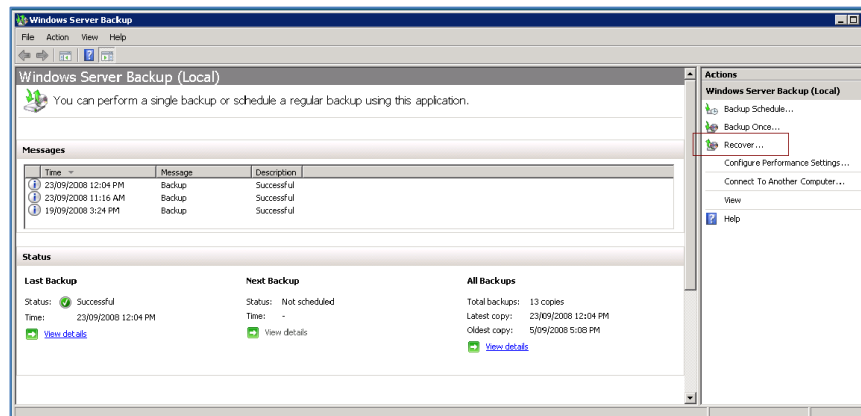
Windows Server Backup

File Action View Help

Windows Server Backup (Local)

You can perform a single backup or schedule a regular backup using this application.

Messages

| Time | Message | Description |
|---|---|---|
| 23/09/2008 12:04 PM | Backup | Successful |
| 23/09/2008 11:16 AM | Backup | Successful |
| 19/09/2008 3:24 PM | Backup | Successful |

Status

Last Backup

Status: Successful
Time: 23/09/2008 12:04 PM
View details

Next Backup

Status: Not scheduled
Time: -
View details

All Backups

Total backups: 13 copies
Latest copy: 23/09/2008 12:04 PM
Oldest copy: 5/09/2008 5:08 PM
View details

Actions

Windows Server Backup (Local)

Backup Schedule...
Backup Once...
Recover...
Configure Performance Settings...
Connect To Another Computer...
View
Help